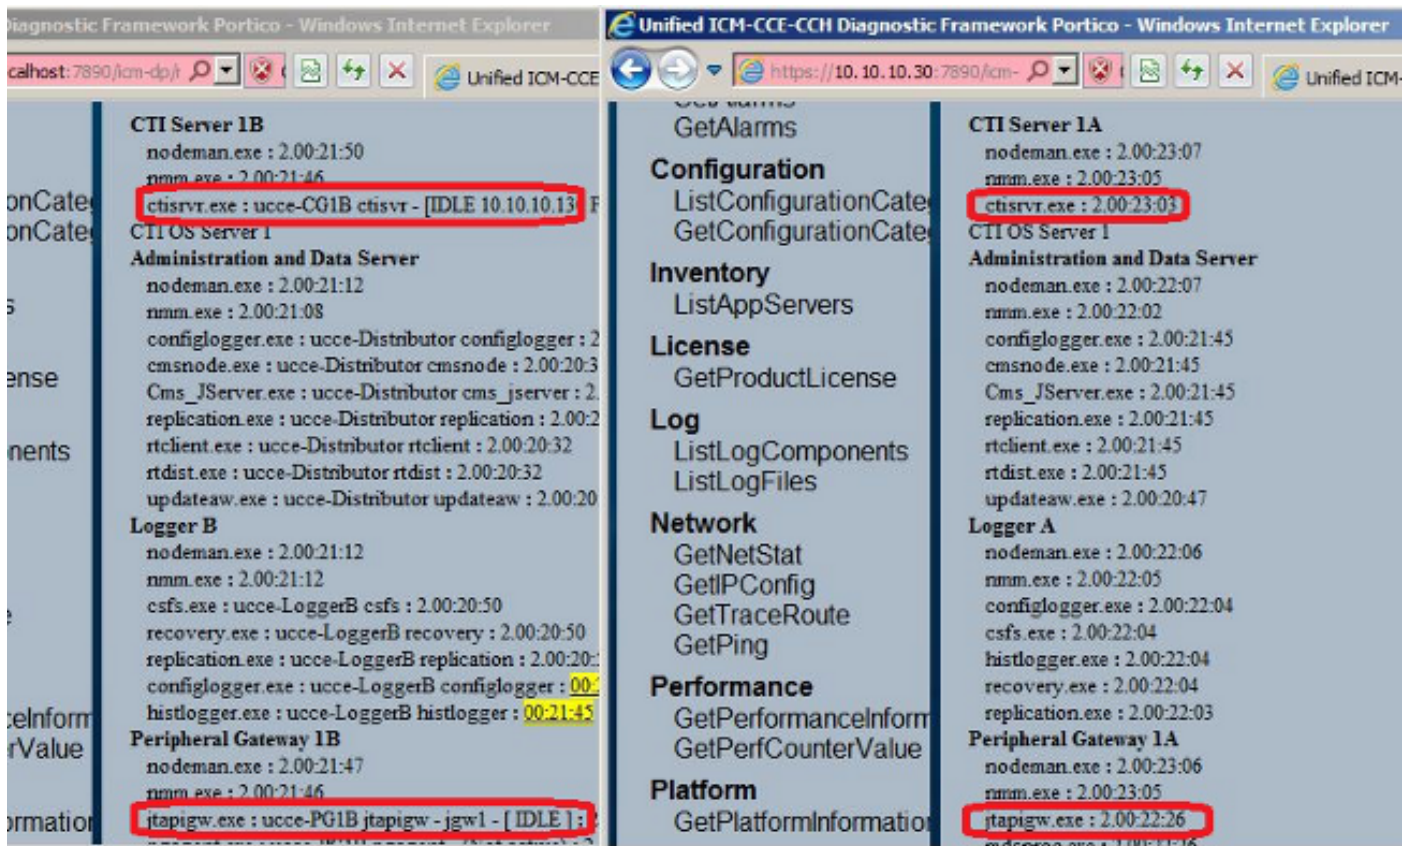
iagnostic Framework Portico - Windows Internet Explorer

calhost:7890/icm-dp/r

Unified ICM-CCE

onCate
onCate
s
ense
nents
e
elInform
rValue
ormatio

CTI Server 1B
nodeman.exe : 2.00:21:50
nmm.exe : 2.00:21:46
ctisrvr.exe : ucce-CG1B ctisvr - [IDLE 10.10.10.13
CTI OS Server 1
Administration and Data Server
nodeman.exe : 2.00:21:12
nmm.exe : 2.00:21:08
configlogger.exe : ucce-Distributor configlogger : 2
cmsnode.exe : ucce-Distributor cmsnode : 2.00:20:3
Cms_JServer.exe : ucce-Distributor cms_jserver : 2.
replication.exe : ucce-Distributor replication : 2.00:2
rtclient.exe : ucce-Distributor rtclient : 2.00:20:32
rtdist.exe : ucce-Distributor rtdist : 2.00:20:32
updateaw.exe : ucce-Distributor updateaw : 2.00:20
Logger B
nodeman.exe : 2.00:21:12
nmm.exe : 2.00:21:12
csfs.exe : ucce-LoggerB csfs : 2.00:20:50
recovery.exe : ucce-LoggerB recovery : 2.00:20:50
replication.exe : ucce-LoggerB replication : 2.00:20:
configlogger.exe : ucce-LoggerB configlogger : 00:
histlogger.exe : ucce-LoggerB histlogger : 00:21:45
Peripheral Gateway 1B
nodeman.exe : 2.00:21:47
nmm.exe : 2.00:21:46
jtapigw.exe : ucce-PG1B jtapigw - jgw1 - [ IDLE ] :

Unified ICM-CCE-CCH Diagnostic Framework Portico - Windows Internet Explorer

https://10.10.10.30:7890/icm-

Unified ICM-

GetAlarms
Configuration
ListConfigurationCate
GetConfigurationCate
Inventory
ListAppServers
License
GetProductLicense
Log
ListLogComponents
ListLogFiles
Network
GetNetStat
GetIPConfig
GetTraceRoute
GetPing
Performance
GetPerformanceInform
GetPerfCounterValue
Platform
GetPlatformInformatio

CTI Server 1A
nodeman.exe : 2.00:23:07
nmm.exe : 2.00:23:05
ctisrvr.exe : 2.00:23:03
CTI OS Server 1
Administration and Data Server
nodeman.exe : 2.00:22:07
nmm.exe : 2.00:22:02
configlogger.exe : 2.00:21:45
cmsnode.exe : 2.00:21:45
Cms_JServer.exe : 2.00:21:45
replication.exe : 2.00:21:45
rtclient.exe : 2.00:21:45
rtdist.exe : 2.00:21:45
updateaw.exe : 2.00:20:47
Logger A
nodeman.exe : 2.00:22:06
nmm.exe : 2.00:22:05
configlogger.exe : 2.00:22:04
csfs.exe : 2.00:22:04
histlogger.exe : 2.00:22:04
recovery.exe : 2.00:22:04
replication.exe : 2.00:22:03
Peripheral Gateway 1A
nodeman.exe : 2.00:23:06
nmm.exe : 2.00:23:05
jtapigw.exe : 2.00:22:26